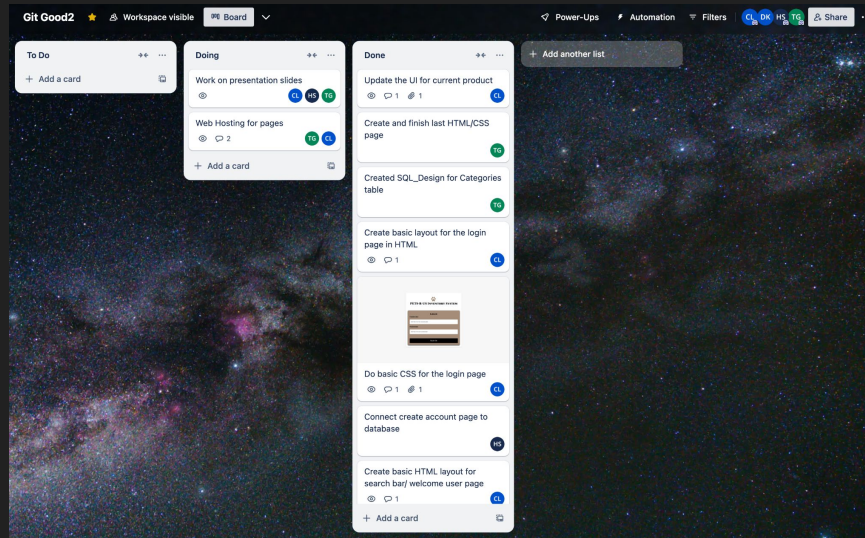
Git Good2 Workspace visible Board Power-Ups Automation Filters CL DK HS TG Share

To Do
Add a card

Doing
Work on presentation slides
CL HS TG
Web Hosting for pages
2
TG CL
Add a card

Done
Update the UI for current product
1 1
CL
Create and finish last HTML/CSS page
TG
Created SQL_Design for Categories table
TG
Create basic layout for the login page in HTML
1
CL
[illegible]
Do basic CSS for the login page
1 1
CL
Connect create account page to database
HS
Create basic HTML layout for search bar/ welcome user page
1
CL
Add a card

Add another list